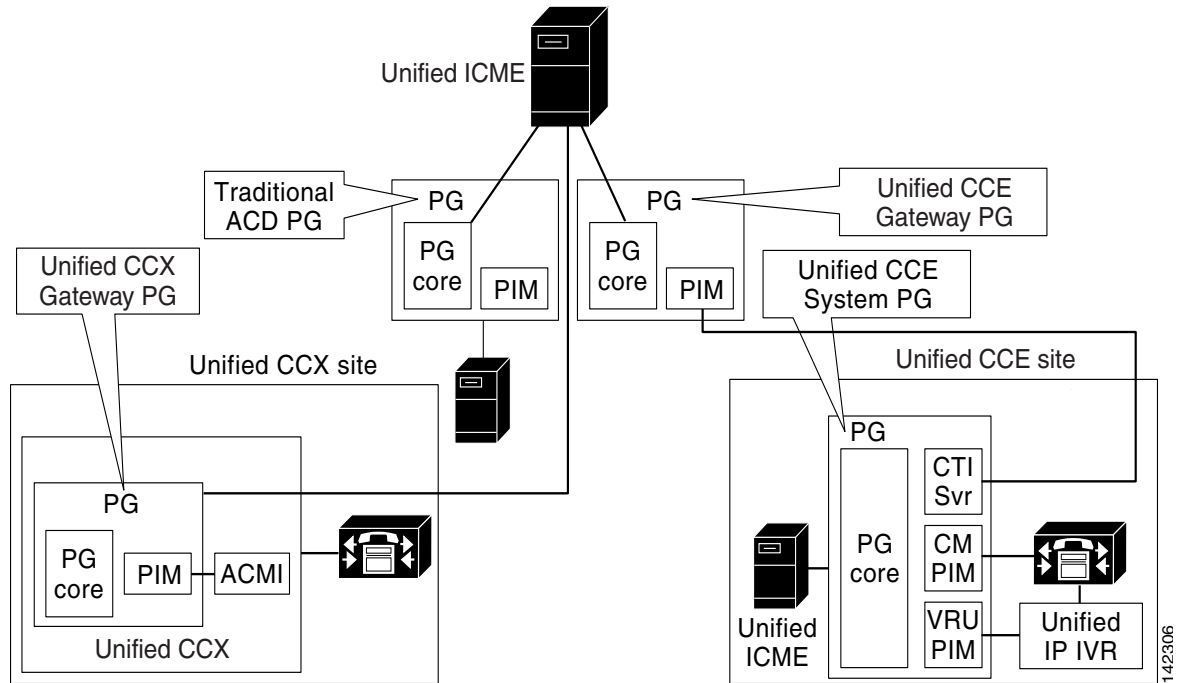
Unified ICME

Traditional ACD PG

PG

PG core

PIM

PG

Unified CCE Gateway PG

PG core

PIM

Unified CCX Gateway PG

Unified CCE System PG

Unified CCX site

Unified CCE site

PG

PG

PG core

PIM

ACMI

Unified CCX

CTI Svr

PG core

CM PIM

VRU PIM

Unified ICME

Unified IP IVR

142306